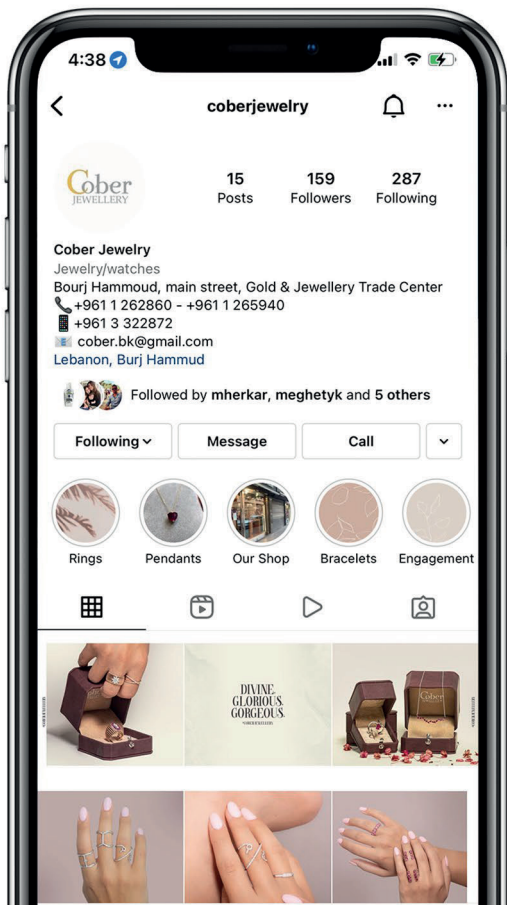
4:38

coberjewelry

Cober JEWELLERY

15 Posts
159 Followers
287 Following

Cober Jewelry
Jewelry/watches
Bourj Hammoud, main street, Gold & Jewellery Trade Center
📞+961 1 262860 - +961 1 265940
📱+961 3 322872
📧 cober.bk@gmail.com
Lebanon, Burj Hammud

Followed by mherkar, meghetyk and 5 others

Following
Message
Call

Rings
Pendants
Our Shop
Bracelets
Engagement

DIVINE. GLORIOUS. GORGEOUS.

Cober